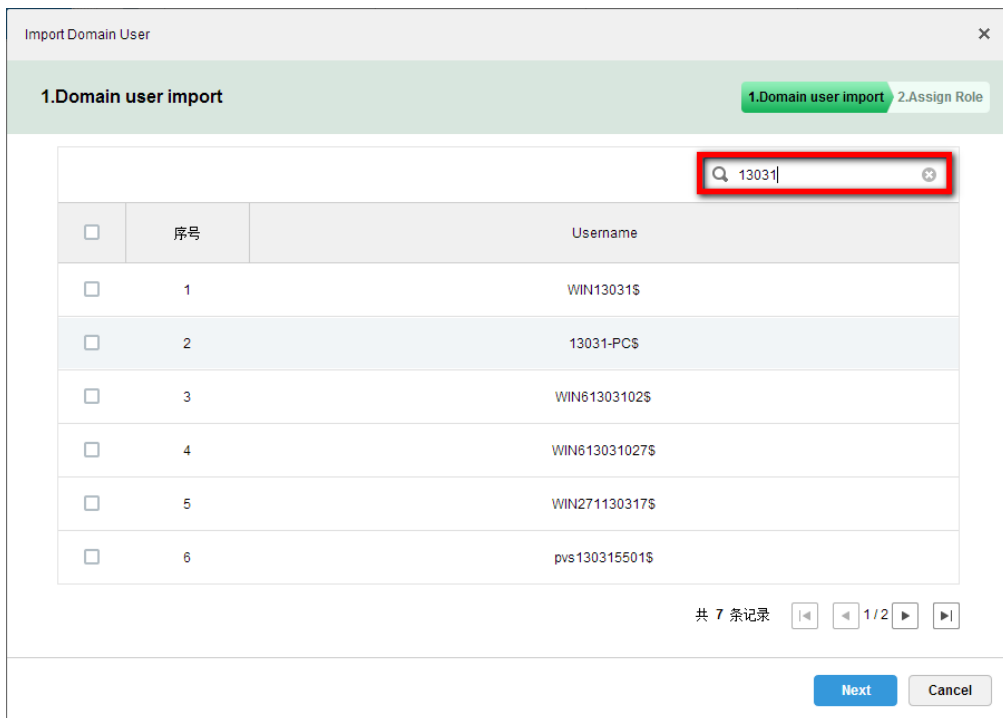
Import Domain User

×

1.Domain user import

1.Domain user import 2.Assign Role

13031

| | 序号 | Username |
|---|---|---|
| | 1 | WIN13031$ |
| | 2 | 13031-PC$ |
| | 3 | WIN61303102$ |
| | 4 | WIN613031027$ |
| | 5 | WIN271130317$ |
| | 6 | pvs130315501$ |

共 7 条记录 1/2

Next Cancel